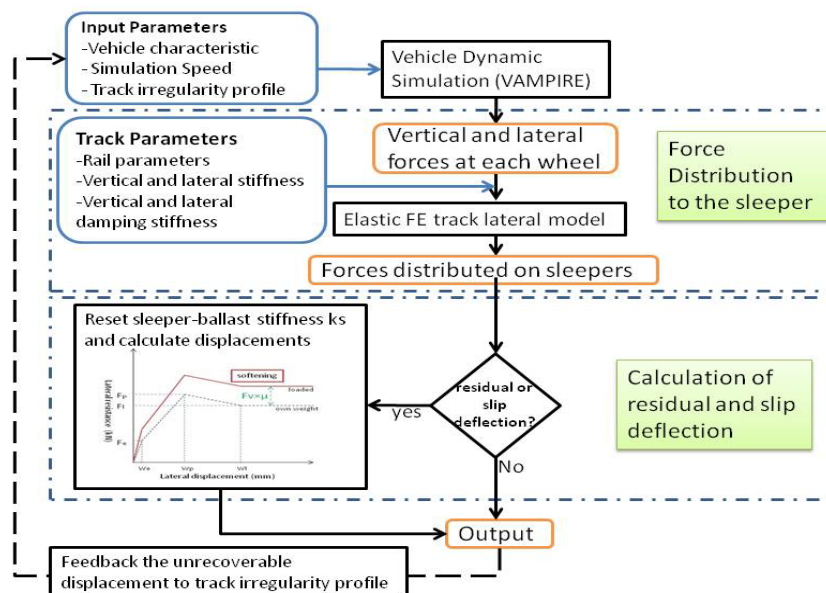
Input Parameters
-Vehicle characteristic
- Simulation Speed
- Track irregularity profile

Vehicle Dynamic Simulation (VAMPIRE)

Track Parameters
-Rail parameters
-Vertical and lateral stiffness
-Vertical and lateral damping stiffness

Vertical and lateral forces at each wheel

Force Distribution to the sleeper

Elastic FE track lateral model

Forces distributed on sleepers

Reset sleeper-ballast stiffness ks and calculate displacements

softening
loaded
Fv×μ
own weight
Fp
Fl
Fe
Lateral resistance (kN)
We
Wp
Wl
Lateral displacement (mm)

residual or slip deflection?

yes

No

Calculation of residual and slip deflection

Output

Feedback the unrecoverable displacement to track irregularity profile